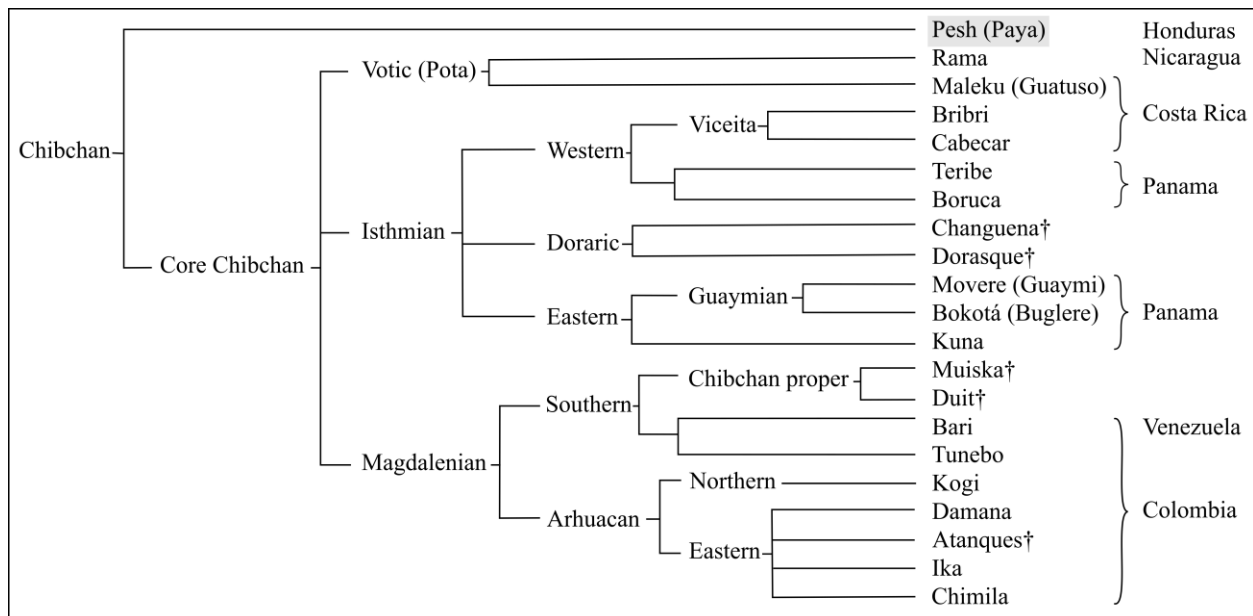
Chibchan
Core Chibchan
Votic (Pota)
Isthmian
Magdalenian
Western
Viceita
Doraric
Eastern
Guaymian
Southern
Chibchan proper
Arhuacan
Northern
Eastern

Pesh (Paya) Honduras
Rama Nicaragua
Maleku (Guatuso)
Bribri
Cabecar
Costa Rica
Teribe
Boruca
Panama
Changuena†
Dorasque†
Movere (Guaymi)
Bokotá (Buglere)
Kuna
Panama
Muiska†
Duit†
Bari
Tunebo
Venezuela
Kogi
Damana
Atanques†
Ika
Chimila
Colombia